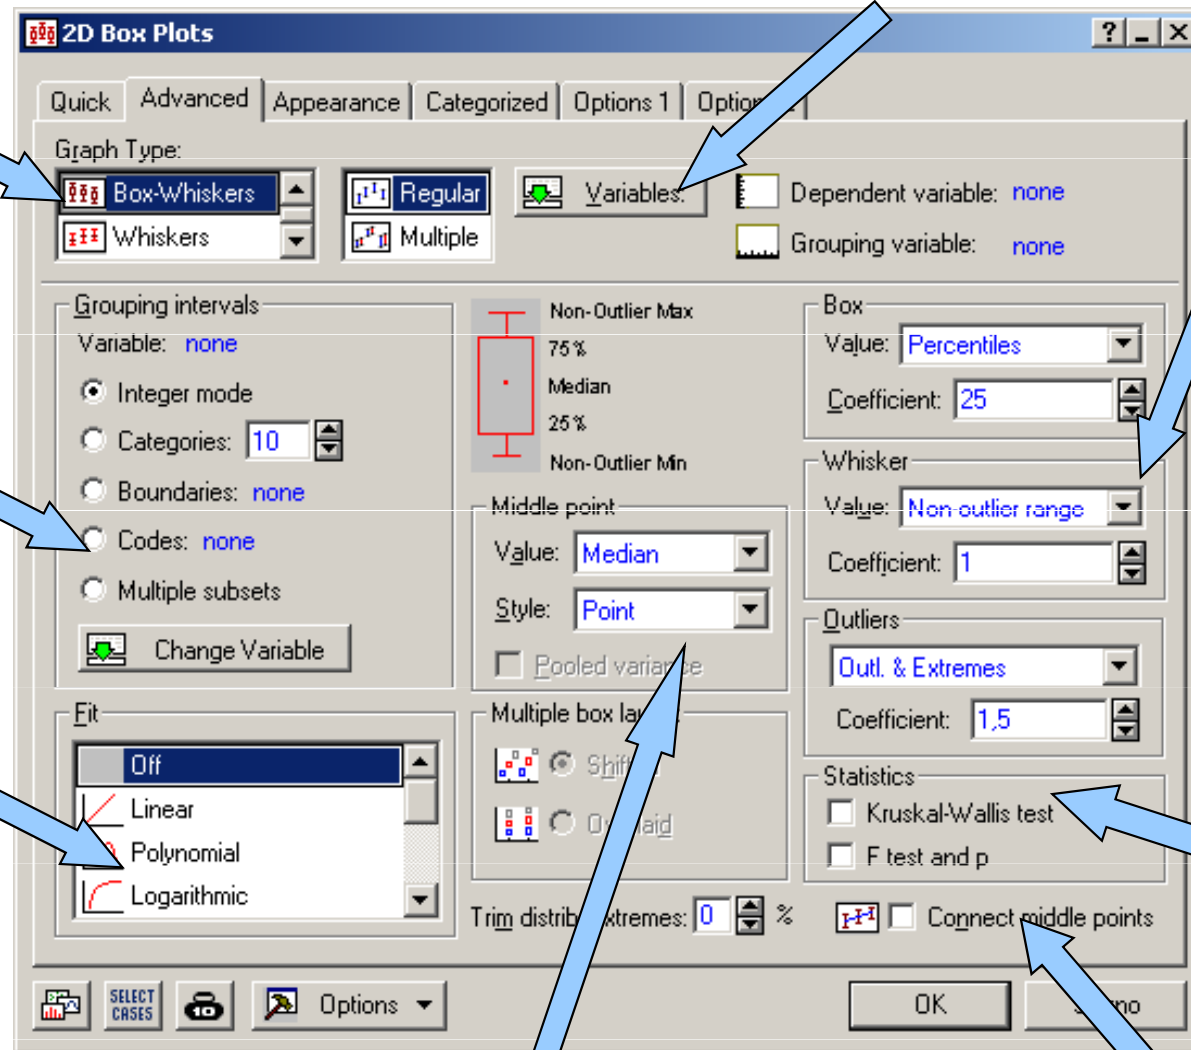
2D Box Plots

? _ X

Quick | Advanced | Appearance | Categorized | Options 1 | Optio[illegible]

Graph Type:

Box-Whiskers
Whiskers

Regular
Multiple

Variables

Dependent variable: none
Grouping variable: none

Grouping intervals
Variable: none
Integer mode
Categories: 10
Boundaries: none
Codes: none
Multiple subsets
Change Variable

Non-Outlier Max
75 %
Median
25 %
Non-Outlier Min

Middle point
Value: Median
Style: Point
Pooled varia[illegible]e

Box
Value: Percentiles
Coefficient: 25

Whisker
Value: Non-outlier range
Coefficient: 1

Outliers
Outl. & Extremes
Coefficient: 1,5

Statistics
Kruskal-Wallis test
F test and p

Fit
Off
Linear
Polynomial
Logarithmic

Multiple box la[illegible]
Shift
O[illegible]laid

Trim distrib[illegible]xtremes: 0 %

Connect middle points

SELECT CASES

Options

OK

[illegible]no